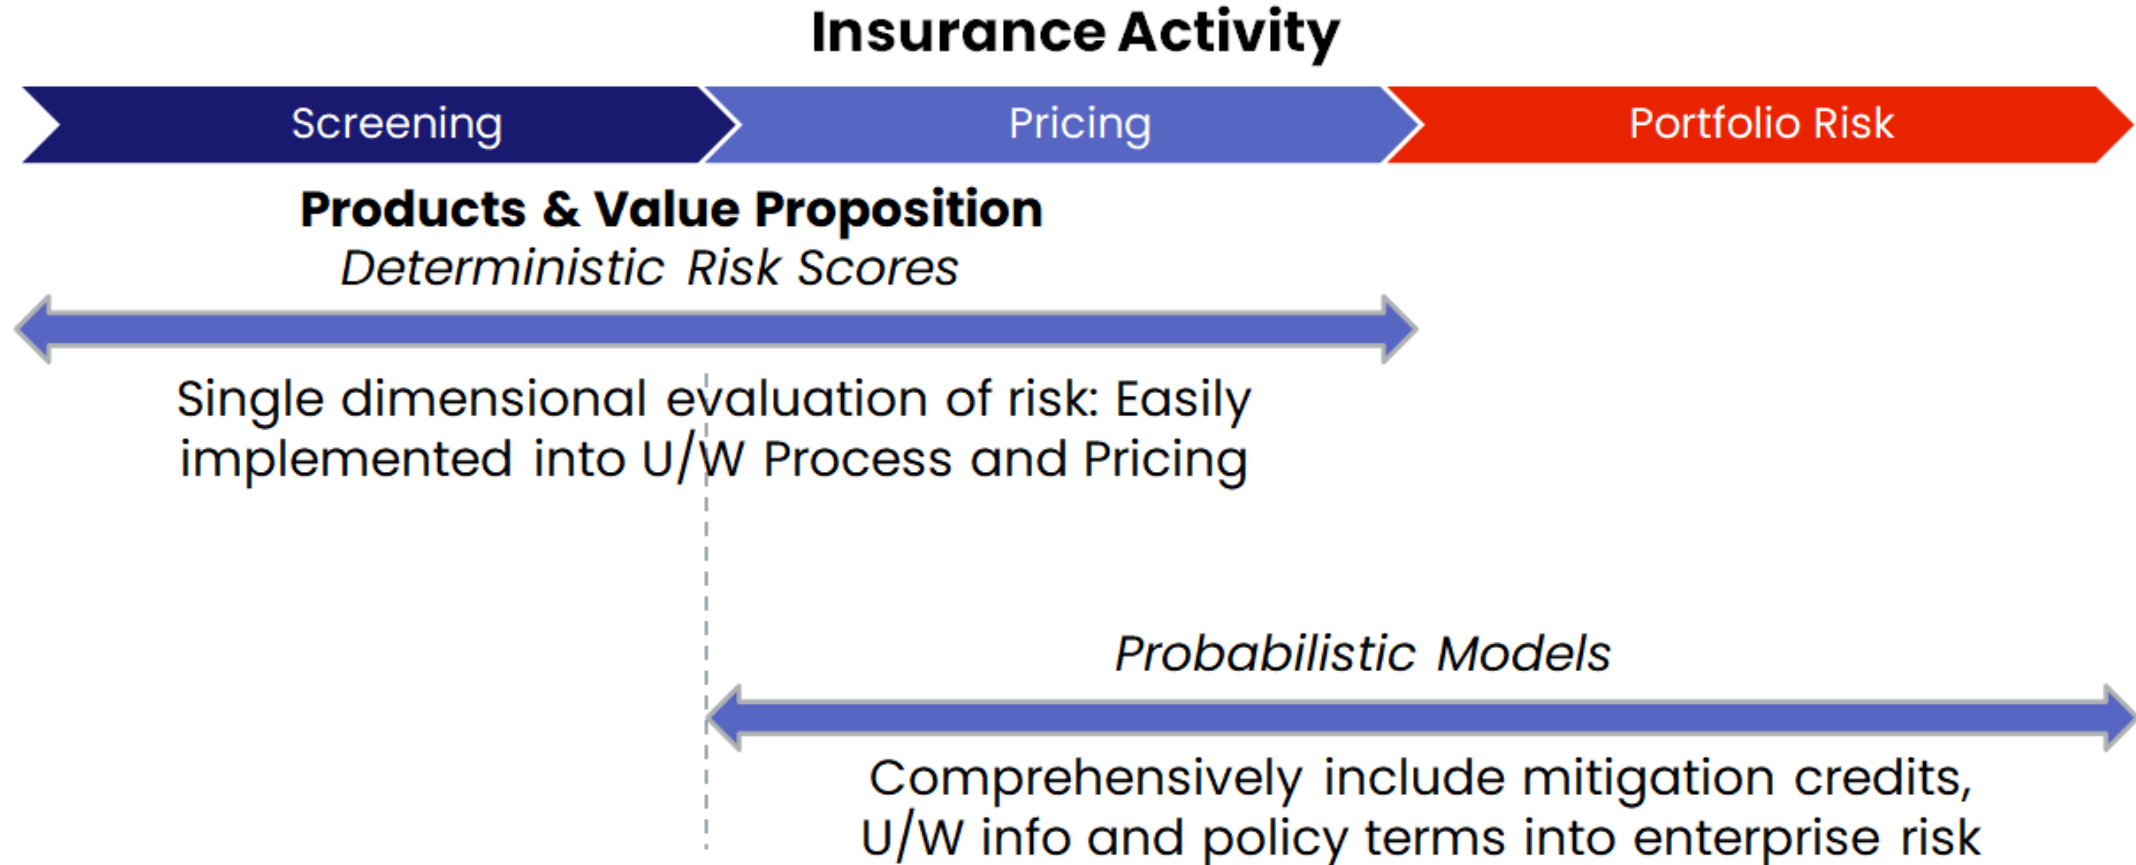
Insurance Activity

Screening

Pricing

Portfolio Risk

Products & Value Proposition

Deterministic Risk Scores

Single dimensional evaluation of risk: Easily implemented into U/W Process and Pricing

Probabilistic Models

Comprehensively include mitigation credits, U/W info and policy terms into enterprise risk